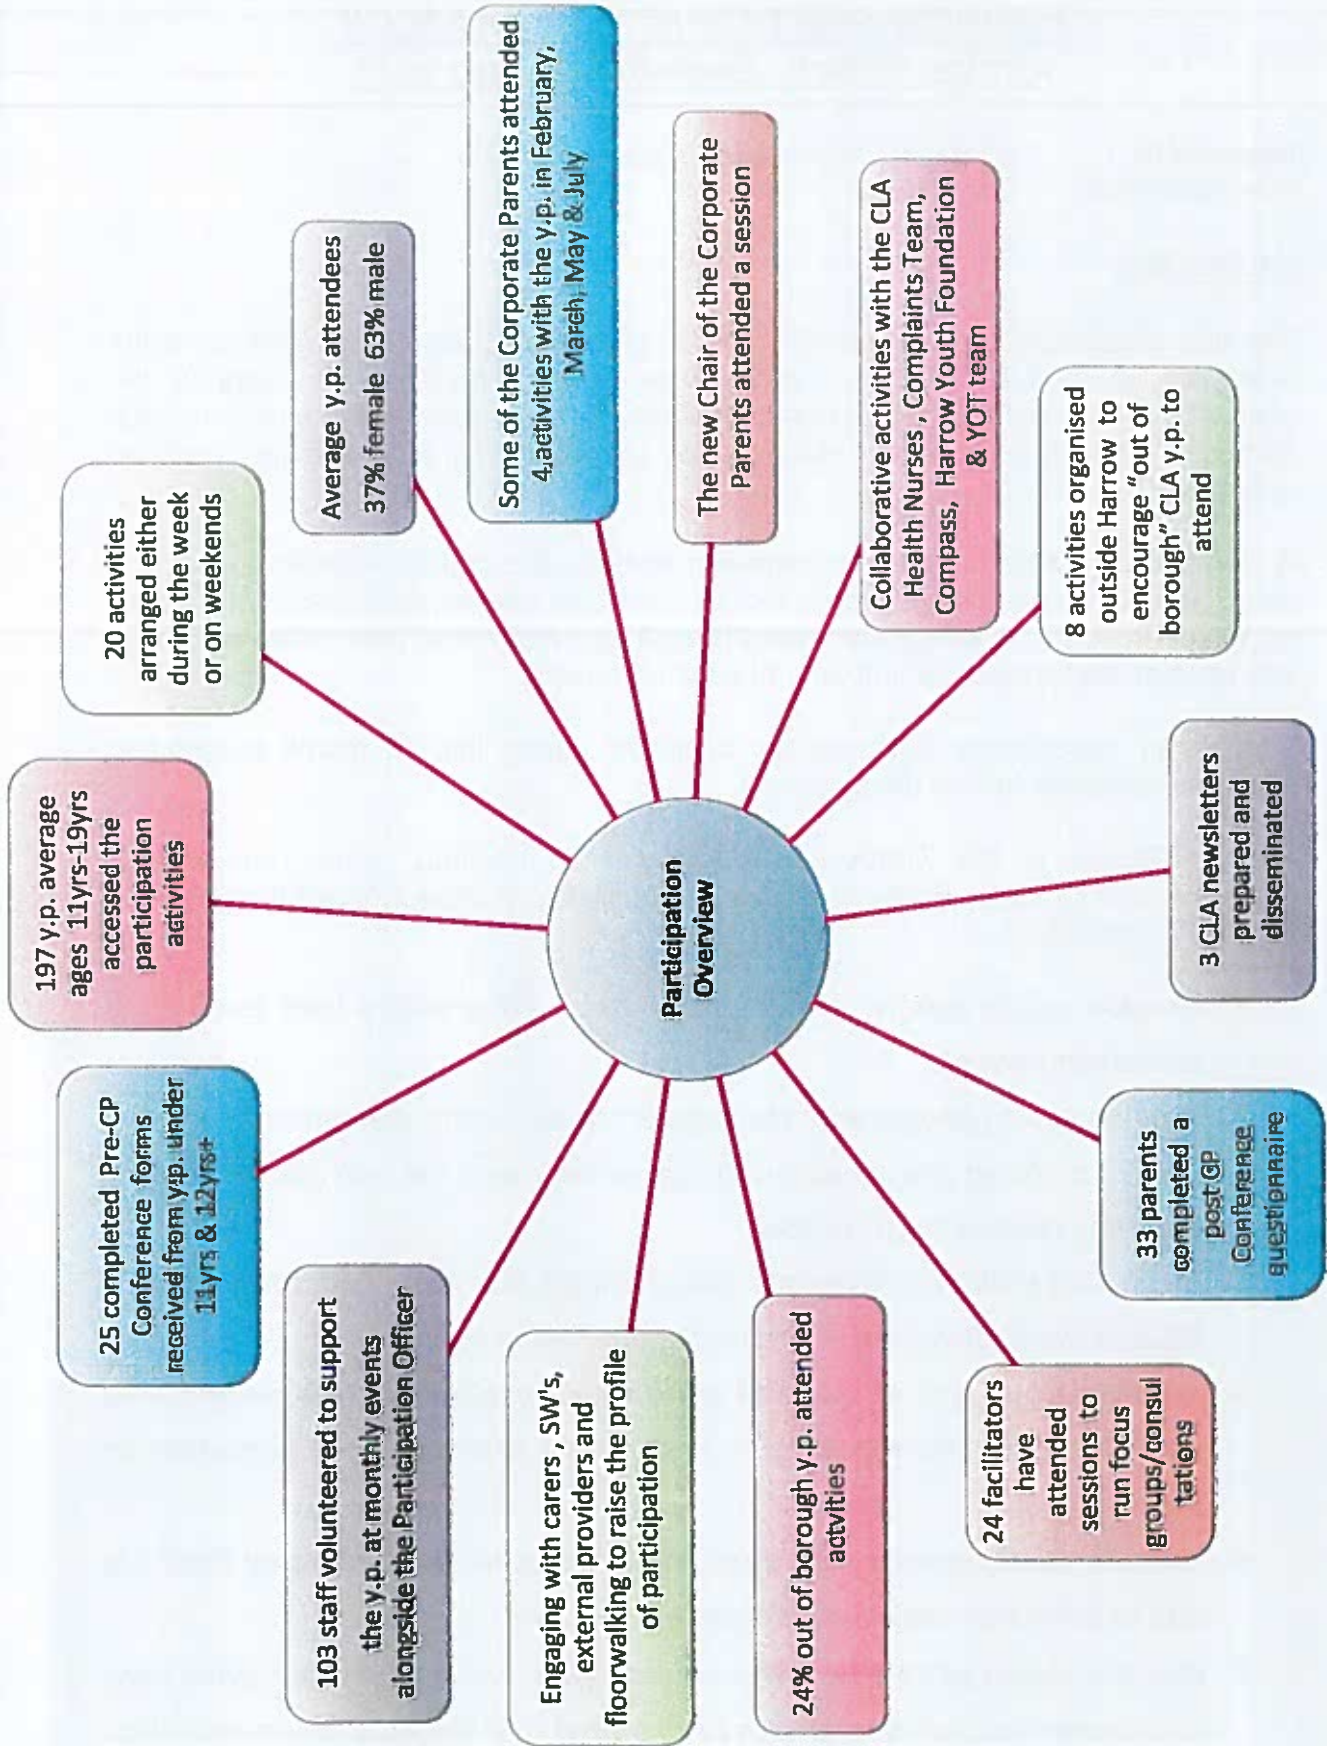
Participation Overview

20 activities arranged either during the week or on weekends

Average y.p. attendees 37% female 63% male

Some of the Corporate Parents attended 4 activities with the y.p. in February, March, May & July

The new Chair of the Corporate Parents attended a session

Collaborative activities with the CLA Health Nurses, Complaints Team, Compass, Harrow Youth Foundation & YOT team

8 activities organised outside Harrow to encourage "out of borough" CLA y.p. to attend

3 CLA newsletters prepared and disseminated

33 parents completed a post CP Conference questionnaire

24 facilitators have attended sessions to run focus groups/consultations

24% out of borough y.p. attended activities

Engaging with carers, SW's, external providers and floorwalking to raise the profile of participation

103 staff volunteered to support the y.p. at monthly events alongside the Participation Officer

25 completed Pre-CP Conference forms received from y.p. under 11yrs & 12yrs+

197 y.p. average ages 11yrs-19yrs accessed the participation activities